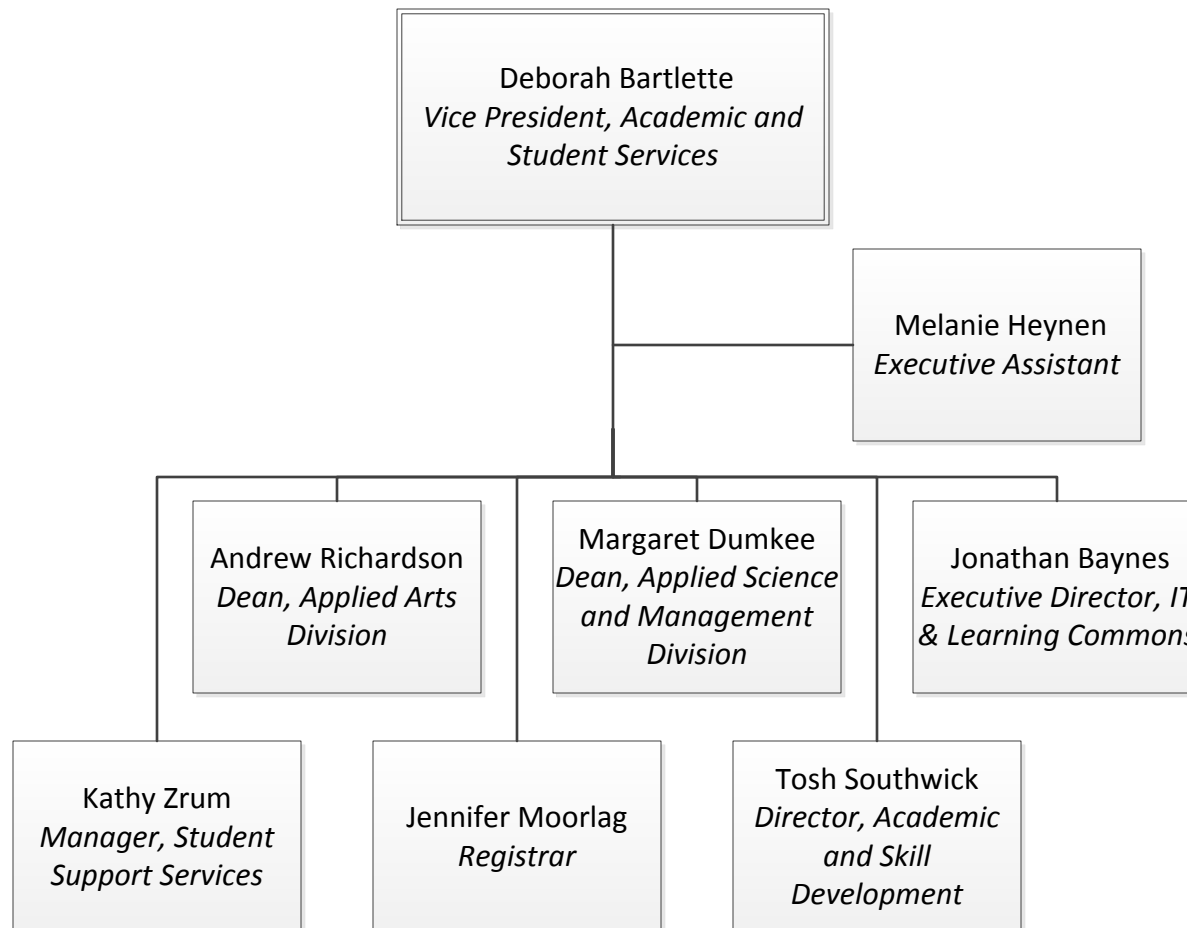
Deborah Bartlette
*Vice President, Academic and Student Services*

Melanie Heynen
*Executive Assistant*

Andrew Richardson
*Dean, Applied Arts Division*

Margaret Dumkee
*Dean, Applied Science and Management Division*

Jonathan Baynes
*Executive Director, IT & Learning Commons*

Kathy Zrum
*Manager, Student Support Services*

Jennifer Moorlag
*Registrar*

Tosh Southwick
*Director, Academic and Skill Development*